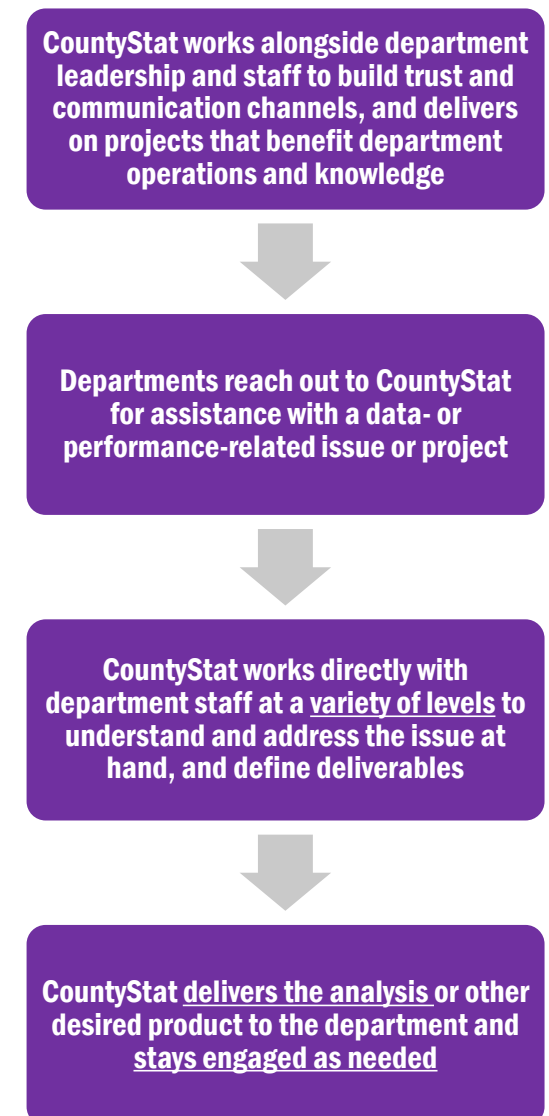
CountyStat works alongside department leadership and staff to build trust and communication channels, and delivers on projects that benefit department operations and knowledge

Departments reach out to CountyStat for assistance with a data- or performance-related issue or project

CountyStat works directly with department staff at a variety of levels to understand and address the issue at hand, and define deliverables

CountyStat delivers the analysis or other desired product to the department and stays engaged as needed